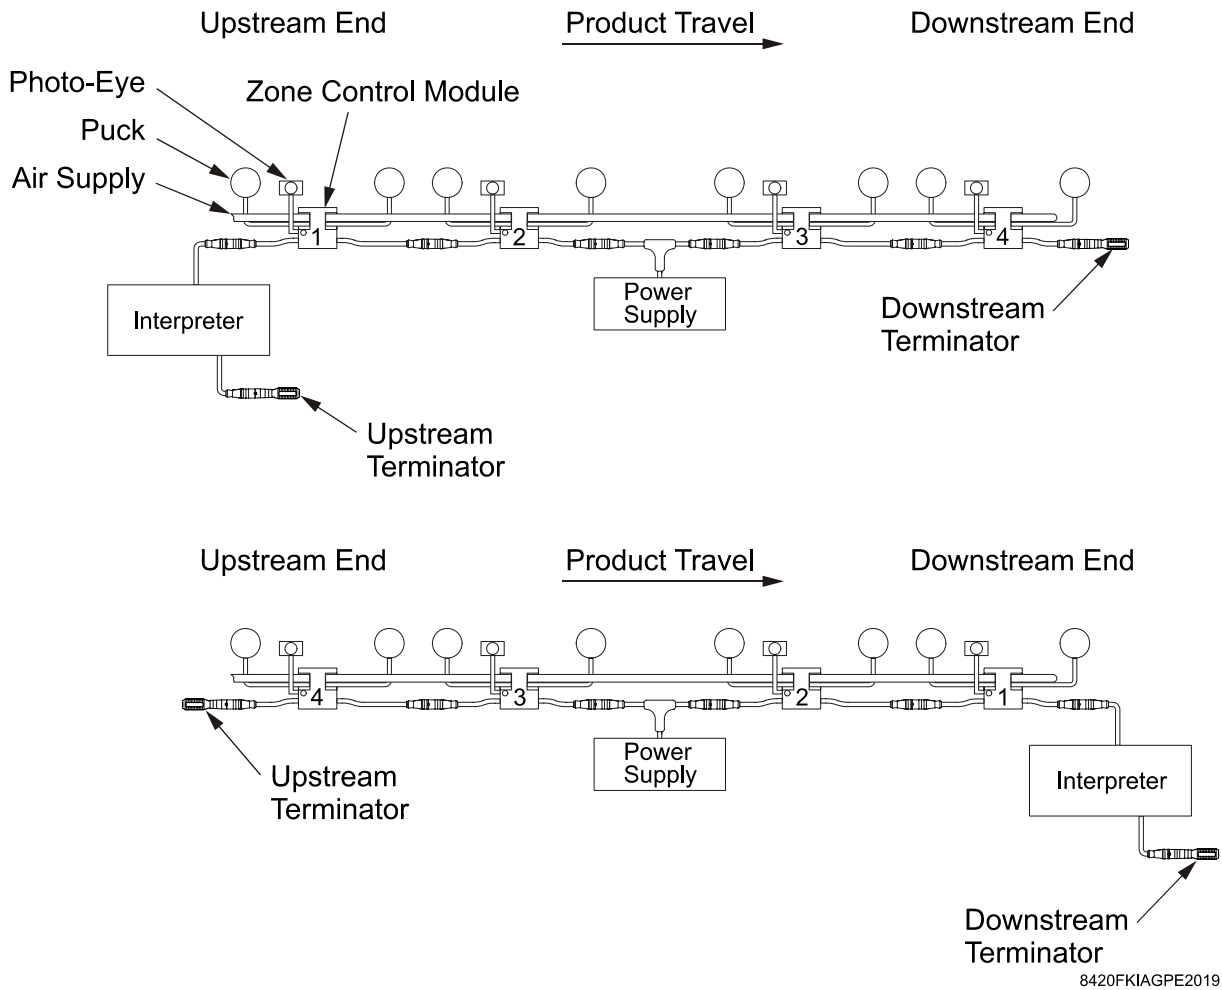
Upstream End

Product Travel

Downstream End

Photo-Eye

Zone Control Module

Puck

Air Supply

1

2

3

4

Power Supply

Interpreter

Downstream Terminator

Upstream Terminator

Upstream End

Product Travel

Downstream End

4

3

2

1

Power Supply

Upstream Terminator

Interpreter

Downstream Terminator

8420FKIAGPE2019